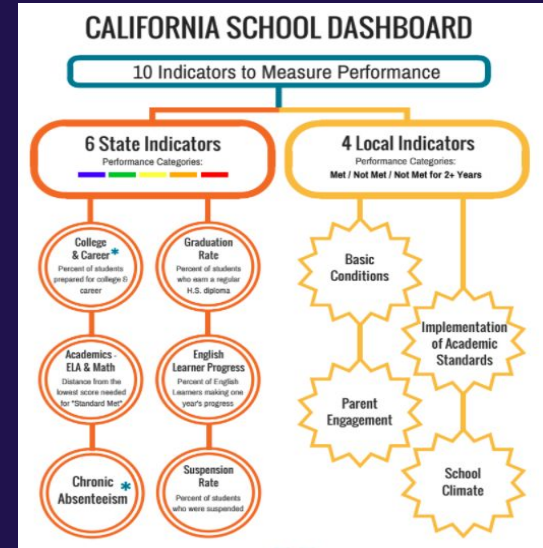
CALIFORNIA SCHOOL DASHBOARD

10 Indicators to Measure Performance

6 State Indicators
Performance Categories:

4 Local Indicators
Performance Categories:
Met / Not Met / Not Met for 2+ Years

College & Career*
Percent of students prepared for college & career

Graduation Rate
Percent of students who earn a regular H.S. diploma

Academics - ELA & Math
Distance from the lowest score needed for "Standard Met"

English Learner Progress
Percent of English Learners making one year's progress

Chronic Absenteeism*

Suspension Rate
Percent of students who were suspended

Basic Conditions

Implementation of Academic Standards

Parent Engagement

School Climate